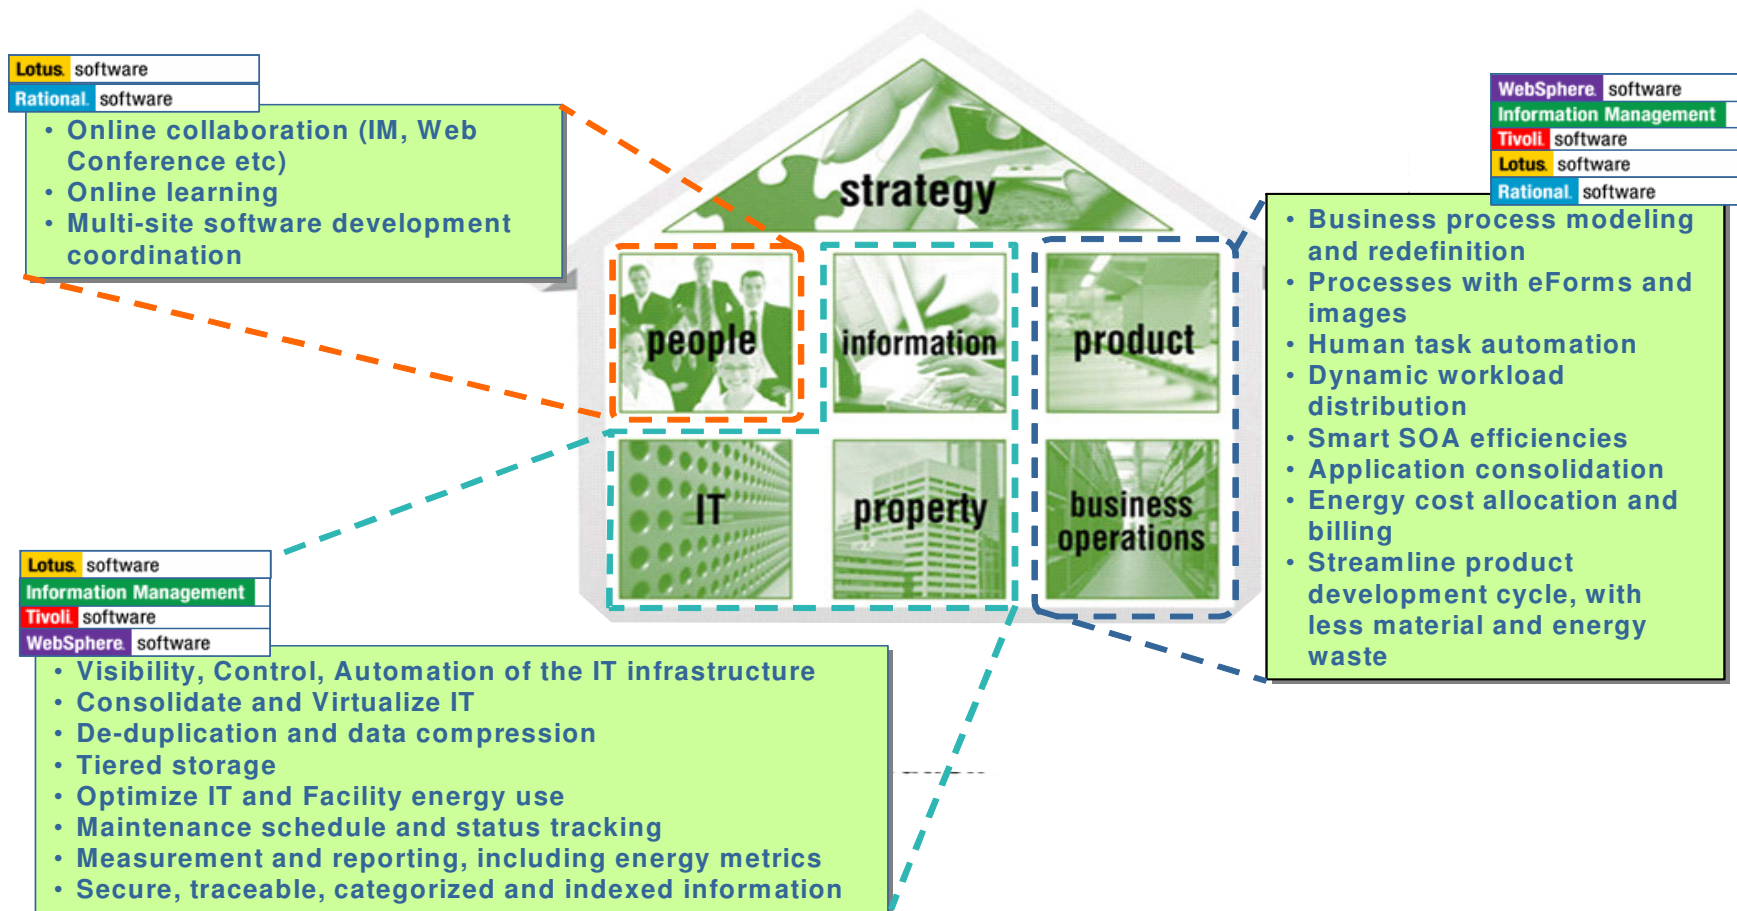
Lotus. software
Rational. software

• Online collaboration (IM, Web Conference etc)
• Online learning
• Multi-site software development coordination

strategy

people
information
product
IT
property
business operations

WebSphere. software
Information Management
Tivoli. software
Lotus. software
Rational. software

• Business process modeling and redefinition
• Processes with eForms and images
• Human task automation
• Dynamic workload distribution
• Smart SOA efficiencies
• Application consolidation
• Energy cost allocation and billing
• Streamline product development cycle, with less material and energy waste

Lotus. software
Information Management
Tivoli. software
WebSphere. software

• Visibility, Control, Automation of the IT infrastructure
• Consolidate and Virtualize IT
• De-duplication and data compression
• Tiered storage
• Optimize IT and Facility energy use
• Maintenance schedule and status tracking
• Measurement and reporting, including energy metrics
• Secure, traceable, categorized and indexed information